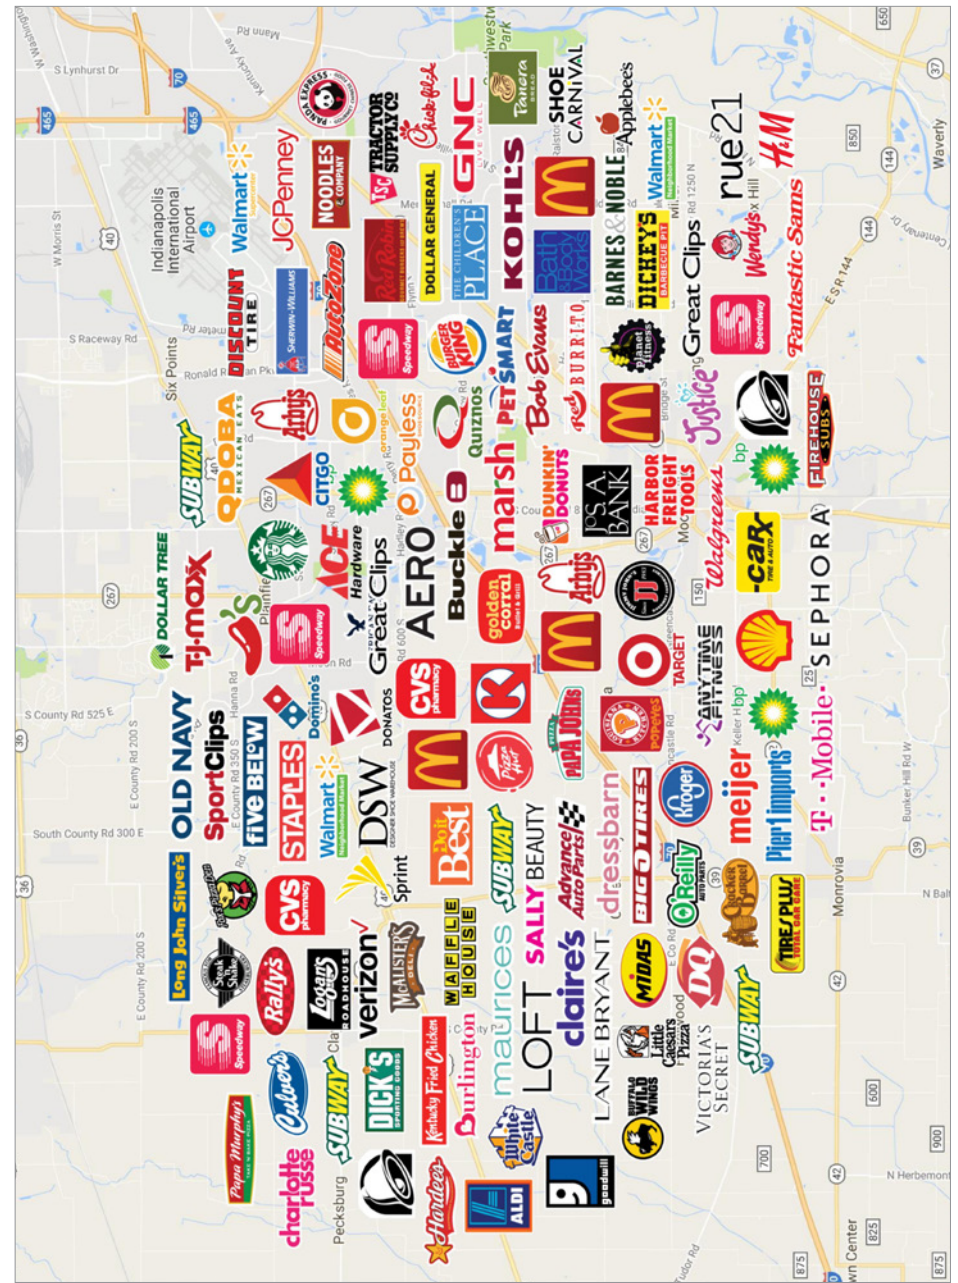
W Washington St
S Lynhurst Dr
465
70
465
Mann Rd
Kentucky Ave
Indianapolis International Airport
40
W Morris St
S Raceway Rd
Six Points
Ronald Reagan Pkwy
267
Plainfield
267
S County Rd 525 E
Hanna Rd
35
E County Rd 350 S
E County Rd 200 S
South County Rd 300 E
36
E County Rd 200 S
Clayton
Pecksburg
Monrovia
39
42
700
600
900
875
825
875
N Herbemont
N Ball
Bunker Hill Rd W
Keller Hill
Mooresville
Waverly
650
37
850
144
144
Centenary Dr
E SR 144
Rd 1250 N
Westfield Park
Walmart
JCPenney
NOODLES & COMPANY
PANDA EXPRESS
TSC TRACTOR SUPPLY CO
Chick-fil-A
GNC LIVE WELL
Panera BREAD
SHOE CARNIVAL
Applebee's
rue21
H&M
DISCOUNT TIRE
SHERWIN-WILLIAMS
AutoZone
Red Robin
DOLLAR GENERAL
THE CHILDREN'S PLACE
KOHL'S
Bath & Body Works
BARNES & NOBLE
DICKEY'S BARBECUE PIT
Walmart
Great Clips
Wendy's
Fantastic Sams
Speedway
BURGER KING
PETSMART
Bob Evans
Red BURRITO
planet fitness
Speedway
QDOBA MEXICAN EATS
Arby's
orange leaf
Payless
QUIZNOS
marsh
DUNKIN' DONUTS
JOS. A. BANK
HARBOR FREIGHT TOOLS
Justice
bp
FIREHOUSE SUBS
SUBWAY
CITGO
ACE Hardware
Great Clips
AERO
Buckle
golden corral
Arby's
Jimmy John's
Walgreens
car-x TIRE & AUTO
SEPHORA
DOLLAR TREE
TJ·maxx
Speedway
DONATOS
CVS pharmacy
TARGET
ANYTIME FITNESS
T·Mobile
OLD NAVY
SportClips
five BELOW
Domino's
STAPLES
Walmart Neighborhood Market
DSW DESIGNER SHOE WAREHOUSE
Pizza Hut
PAPA JOHNS
POPEYES
Kroger
meijer
Pier 1 imports
Long John Silver's
Steak n Shake
Rally's
CVS pharmacy
Sprint
verizon
Logan's ROADHOUSE
McALISTER'S DELI
WAFFLE HOUSE
Do it Best
SUBWAY
SALLY BEAUTY
Advance Auto Parts
dressbarn
BIG O TIRES
O'Reilly AUTO PARTS
Cracker Barrel
TIRES PLUS TOTAL CAR CARE
Speedway
Culver's
SUBWAY
DICK'S SPORTING GOODS
Kentucky Fried Chicken
Burlington
maurices
LOFT
claire's
LANE BRYANT
MIDAS
Little Caesars Pizza
DQ
SUBWAY
Papa Murphy's
charlotte russe
Hardee's
White Castle
goodwill
BUFFALO WILD WINGS
VICTORIA'S SECRET
ALDI